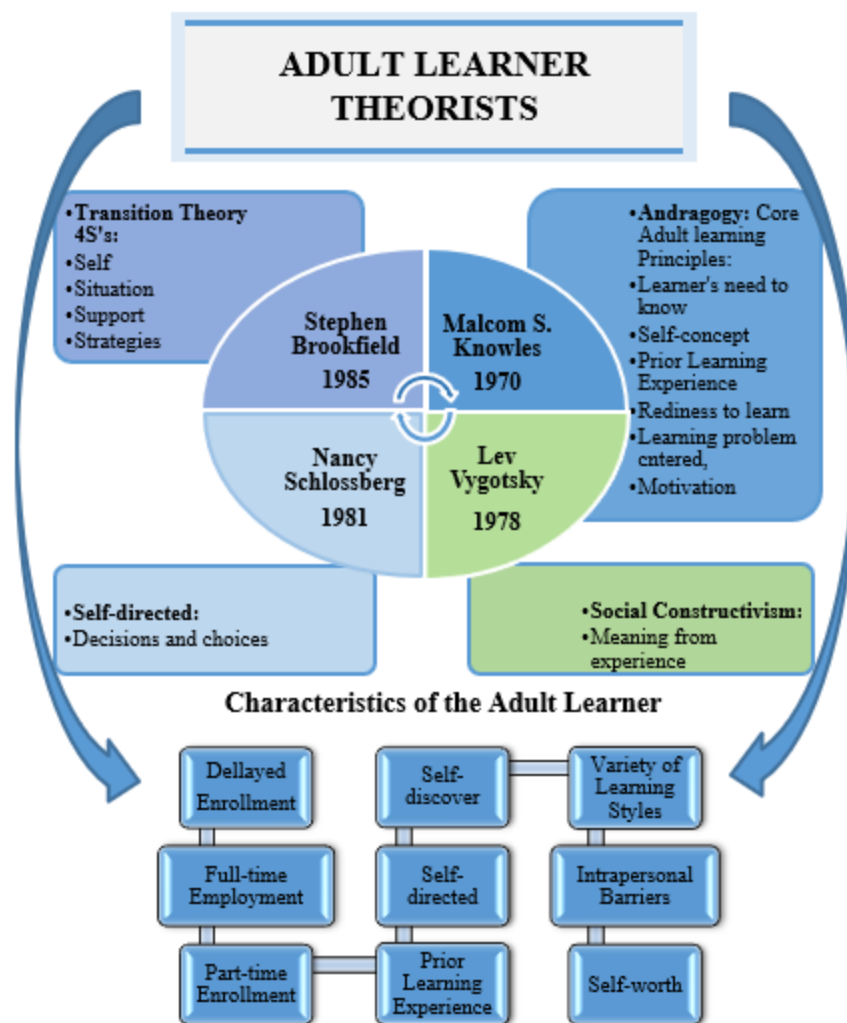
ADULT LEARNER THEORISTS

•Transition Theory 4S's:
•Self
•Situation
•Support
•Strategies

•Andragogy: Core Adult learning Principles:
•Learner's need to know
•Self-concept
•Prior Learning Experience
•Rediness to learn
•Learning problem cntered,
•Motivation

Stephen Brookfield 1985

Malcom S. Knowles 1970

Nancy Schlossberg 1981

Lev Vygotsky 1978

•Self-directed:
•Decisions and choices

•Social Constructivism:
•Meaning from experience

Characteristics of the Adult Learner

Dellayed Enrollment

Full-time Employment

Part-time Enrollment

Self-discover

Self-directed

Prior Learning Experience

Variety of Learning Styles

Intrapersonal Barriers

Self-worth